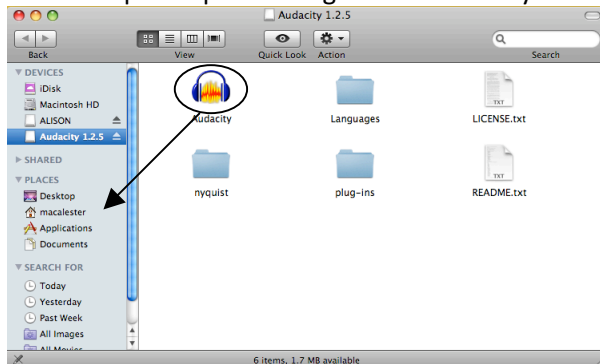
Audacity 1.2.5

Back

View

Quick Look

Action

Search

DEVICES

iDisk

Macintosh HD

ALISON

Audacity 1.2.5

SHARED

PLACES

Desktop

macalester

Applications

Documents

SEARCH FOR

Today

Yesterday

Past Week

All Images

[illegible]

Audacity

Languages

TXT

LICENSE.txt

nyquist

plug-ins

TXT

README.txt

6 items, 1.7 MB available